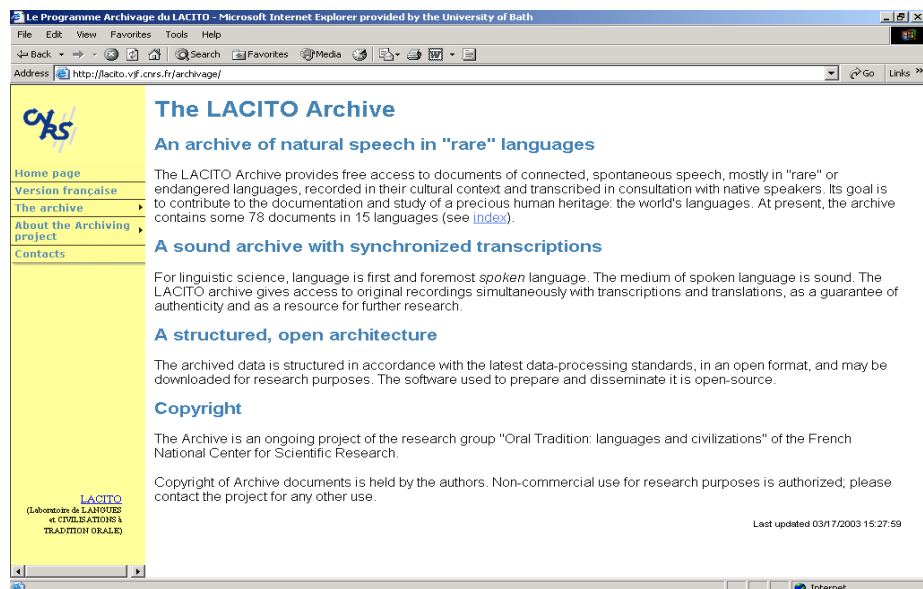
Le Programme Archivage du LACITO - Microsoft Internet Explorer provided by the University of Bath

File Edit View Favorites Tools Help

Back Search Favorites Media

Address http://lacito.vjf.cnrs.fr/archivage/ Go Links »

CNRS

Home page
Version française
The archive
About the Archiving project
Contacts

LACITO
(Laboratoire de LANGUES et CIVILISATIONS à TRADITION ORALE)

The LACITO Archive

An archive of natural speech in "rare" languages

The LACITO Archive provides free access to documents of connected, spontaneous speech, mostly in "rare" or endangered languages, recorded in their cultural context and transcribed in consultation with native speakers. Its goal is to contribute to the documentation and study of a precious human heritage: the world's languages. At present, the archive contains some 78 documents in 15 languages (see index).

A sound archive with synchronized transcriptions

For linguistic science, language is first and foremost spoken language. The medium of spoken language is sound. The LACITO archive gives access to original recordings simultaneously with transcriptions and translations, as a guarantee of authenticity and as a resource for further research.

A structured, open architecture

The archived data is structured in accordance with the latest data-processing standards, in an open format, and may be downloaded for research purposes. The software used to prepare and disseminate it is open-source.

Copyright

The Archive is an ongoing project of the research group "Oral Tradition: languages and civilizations" of the French National Center for Scientific Research.

Copyright of Archive documents is held by the authors. Non-commercial use for research purposes is authorized; please contact the project for any other use.

Last updated 03/17/2003 15:27:59

Internet